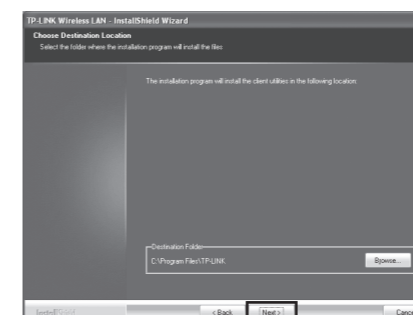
TP-LINK Wireless LAN - InstallShield Wizard

Choose Destination Location

Select the folder where the installation program will install the files

The installation program will install the client utilities in the following location

Destination Folder

C:\Program Files\TP-LINK

Browse...

InstallShield

< Back

Next >

Canc